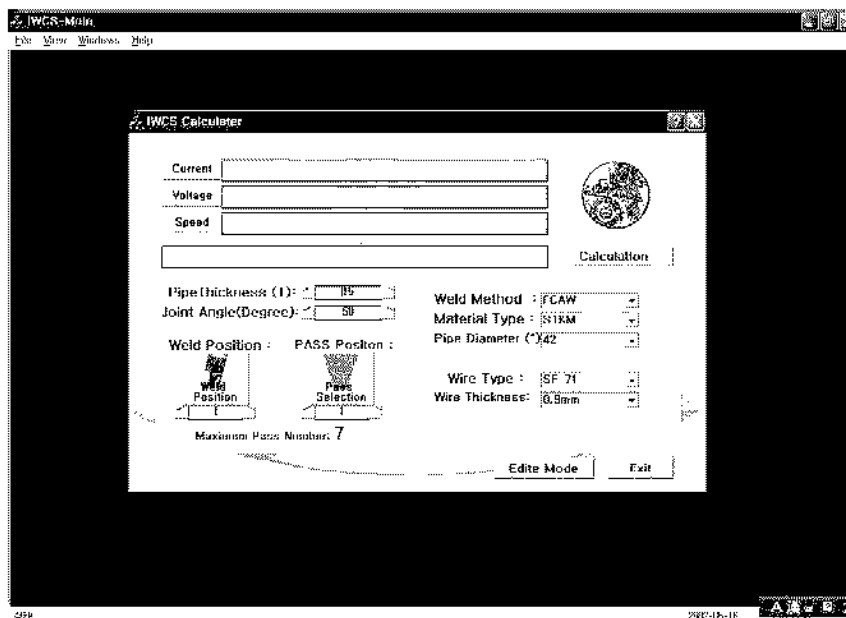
IWCS-Main

File View Windows Help

IWCS Calculater

Current

Voltage

Speed

Calculation

Pipe thickness (T): 16

Joint Angle(Degree): 50

Weld Method : FCAW

Material Type : STKM

Pipe Diameter (") 42

Weld Position :

PASS Positon :

Weld Position

Pass Selection

1

1

Wire Type : SF 71

Wire Thickness: 0.9mm

Maximum Pass Number: 7

Edite Mode

Exit

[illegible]

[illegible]